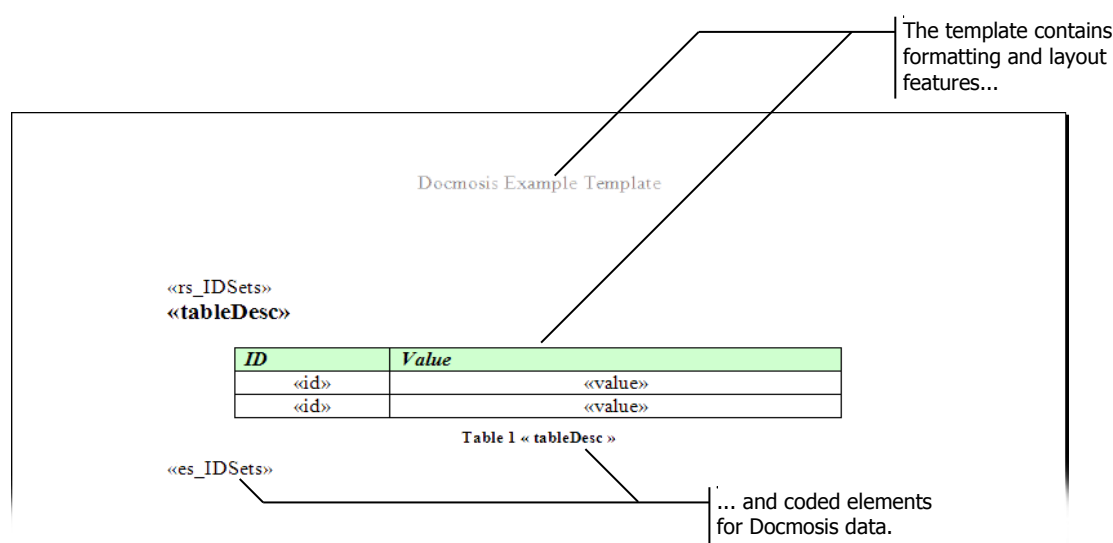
The template contains formatting and layout features...

Docmosis Example Template

«rs_IDSets»
**«tableDesc»**

| ID | Value |
|---|---|
| «id» | «value» |
| «id» | «value» |

Table 1 « tableDesc »

«es_IDSets»

... and coded elements for Docmosis data.